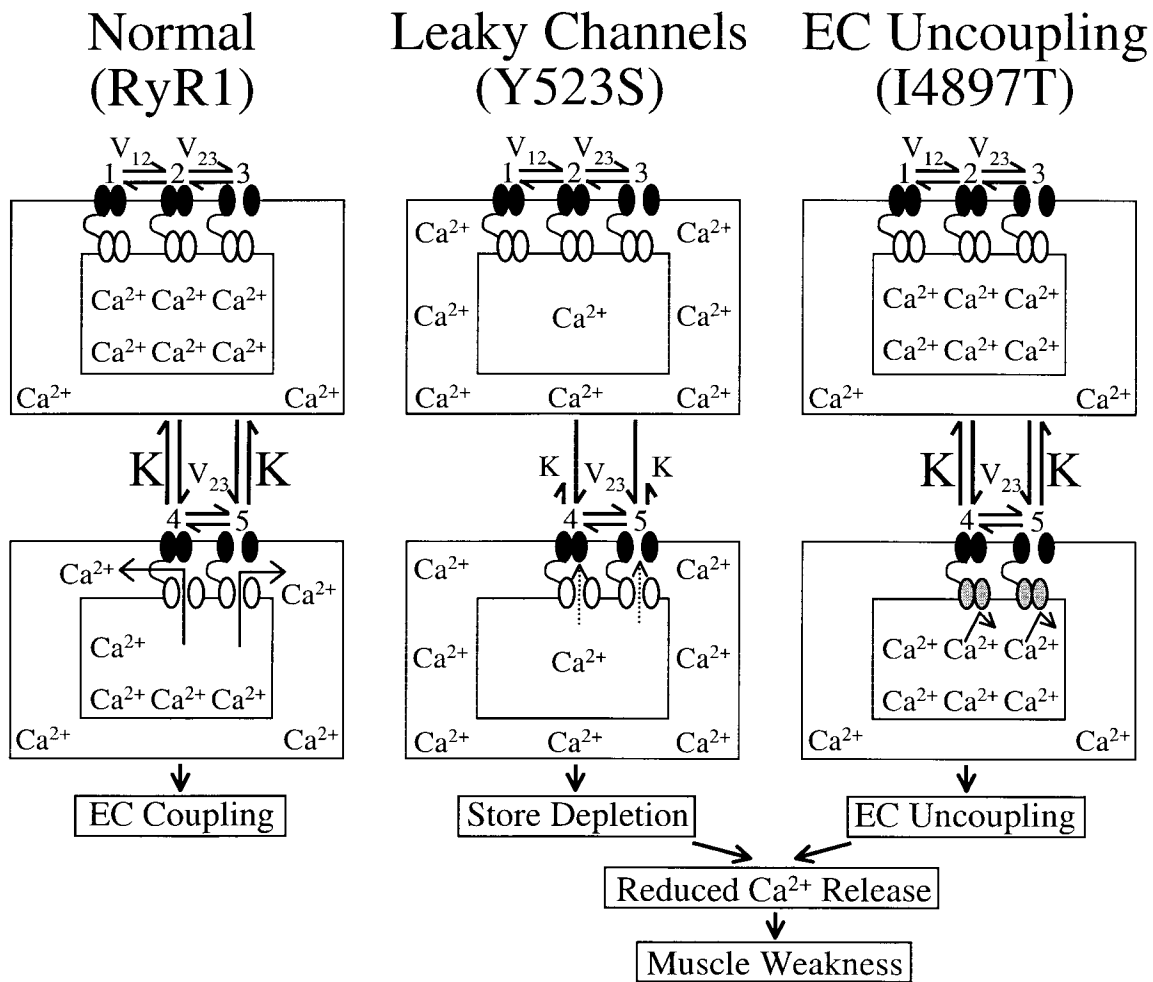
Normal (RyR1)

$V_{12}$ $V_{23}$
1 2 3

$Ca^{2+}$ $Ca^{2+}$ $Ca^{2+}$
$Ca^{2+}$ $Ca^{2+}$ $Ca^{2+}$
$Ca^{2+}$ $Ca^{2+}$

K $V_{23}$ K
4 5

$Ca^{2+}$ $Ca^{2+}$
$Ca^{2+}$
$Ca^{2+}$ $Ca^{2+}$ $Ca^{2+}$
$Ca^{2+}$ $Ca^{2+}$

EC Coupling

Leaky Channels (Y523S)

$V_{12}$ $V_{23}$
1 2 3

$Ca^{2+}$ $Ca^{2+}$
$Ca^{2+}$ $Ca^{2+}$ $Ca^{2+}$
$Ca^{2+}$ $Ca^{2+}$ $Ca^{2+}$

K $V_{23}$ K
4 5

$Ca^{2+}$ $Ca^{2+}$
$Ca^{2+}$ $Ca^{2+}$ $Ca^{2+}$
$Ca^{2+}$ $Ca^{2+}$ $Ca^{2+}$

Store Depletion

EC Uncoupling (I4897T)

$V_{12}$ $V_{23}$
1 2 3

$Ca^{2+}$ $Ca^{2+}$ $Ca^{2+}$
$Ca^{2+}$ $Ca^{2+}$ $Ca^{2+}$
$Ca^{2+}$ $Ca^{2+}$

K $V_{23}$ K
4 5

$Ca^{2+}$ $Ca^{2+}$ $Ca^{2+}$
$Ca^{2+}$ $Ca^{2+}$ $Ca^{2+}$
$Ca^{2+}$ $Ca^{2+}$

EC Uncoupling

Reduced $Ca^{2+}$ Release

Muscle Weakness